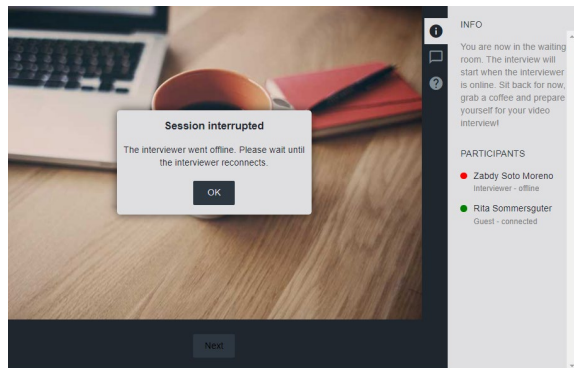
Session interrupted

The interviewer went offline. Please wait until the interviewer reconnects.

OK

Next

INFO

You are now in the waiting room. The interview will start when the interviewer is online. Sit back for now, grab a coffee and prepare yourself for your video interview!

PARTICIPANTS

Zabdy Soto Moreno
Interviewer - offline

Rita Sommersguter
Guest - connected